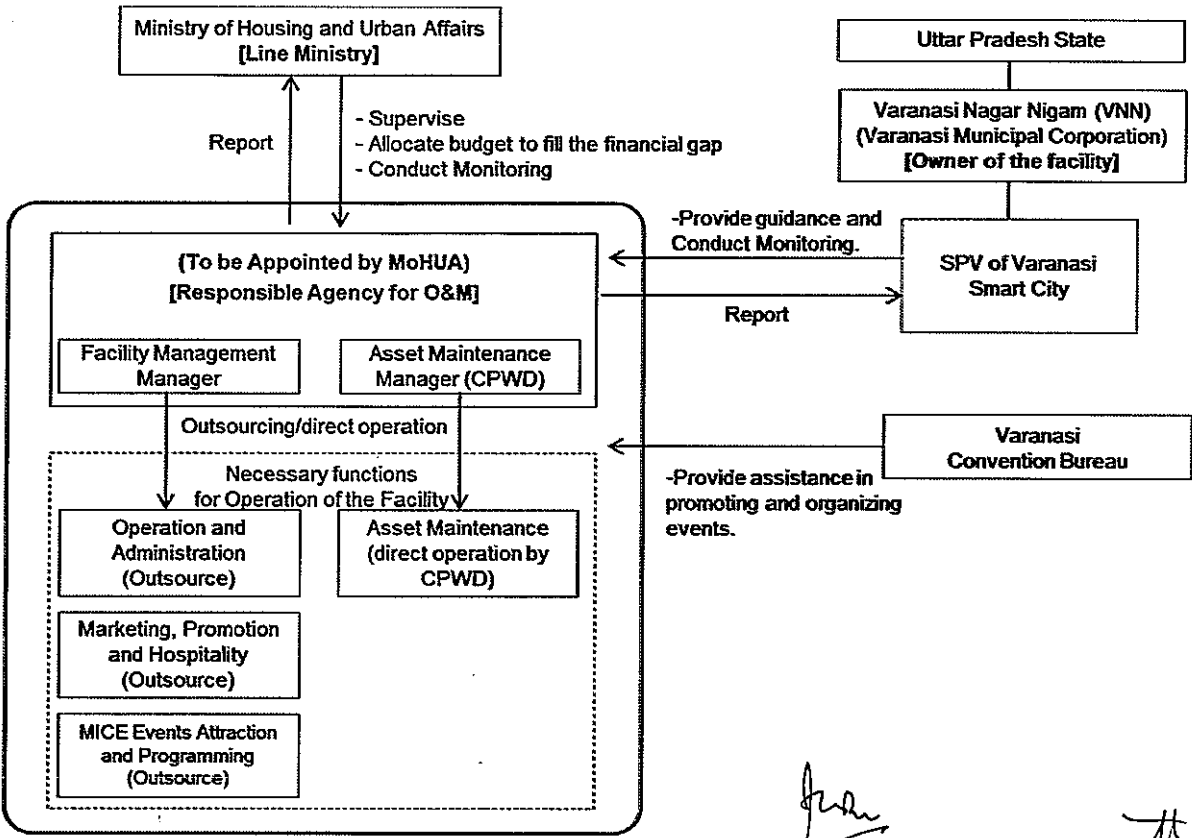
Ministry of Housing and Urban Affairs
[Line Ministry]

Report

- Supervise
- Allocate budget to fill the financial gap
- Conduct Monitoring

Uttar Pradesh State

Varanasi Nagar Nigam (VNN)
(Varanasi Municipal Corporation)
[Owner of the facility]

-Provide guidance and Conduct Monitoring.

SPV of Varanasi Smart City

Report

(To be Appointed by MoHUA)
[Responsible Agency for O&M]

Facility Management Manager

Asset Maintenance Manager (CPWD)

Outsourcing/direct operation

Necessary functions for Operation of the Facility

Operation and Administration (Outsource)

Asset Maintenance (direct operation by CPWD)

Marketing, Promotion and Hospitality (Outsource)

MICE Events Attraction and Programming (Outsource)

Varanasi Convention Bureau

-Provide assistance in promoting and organizing events.